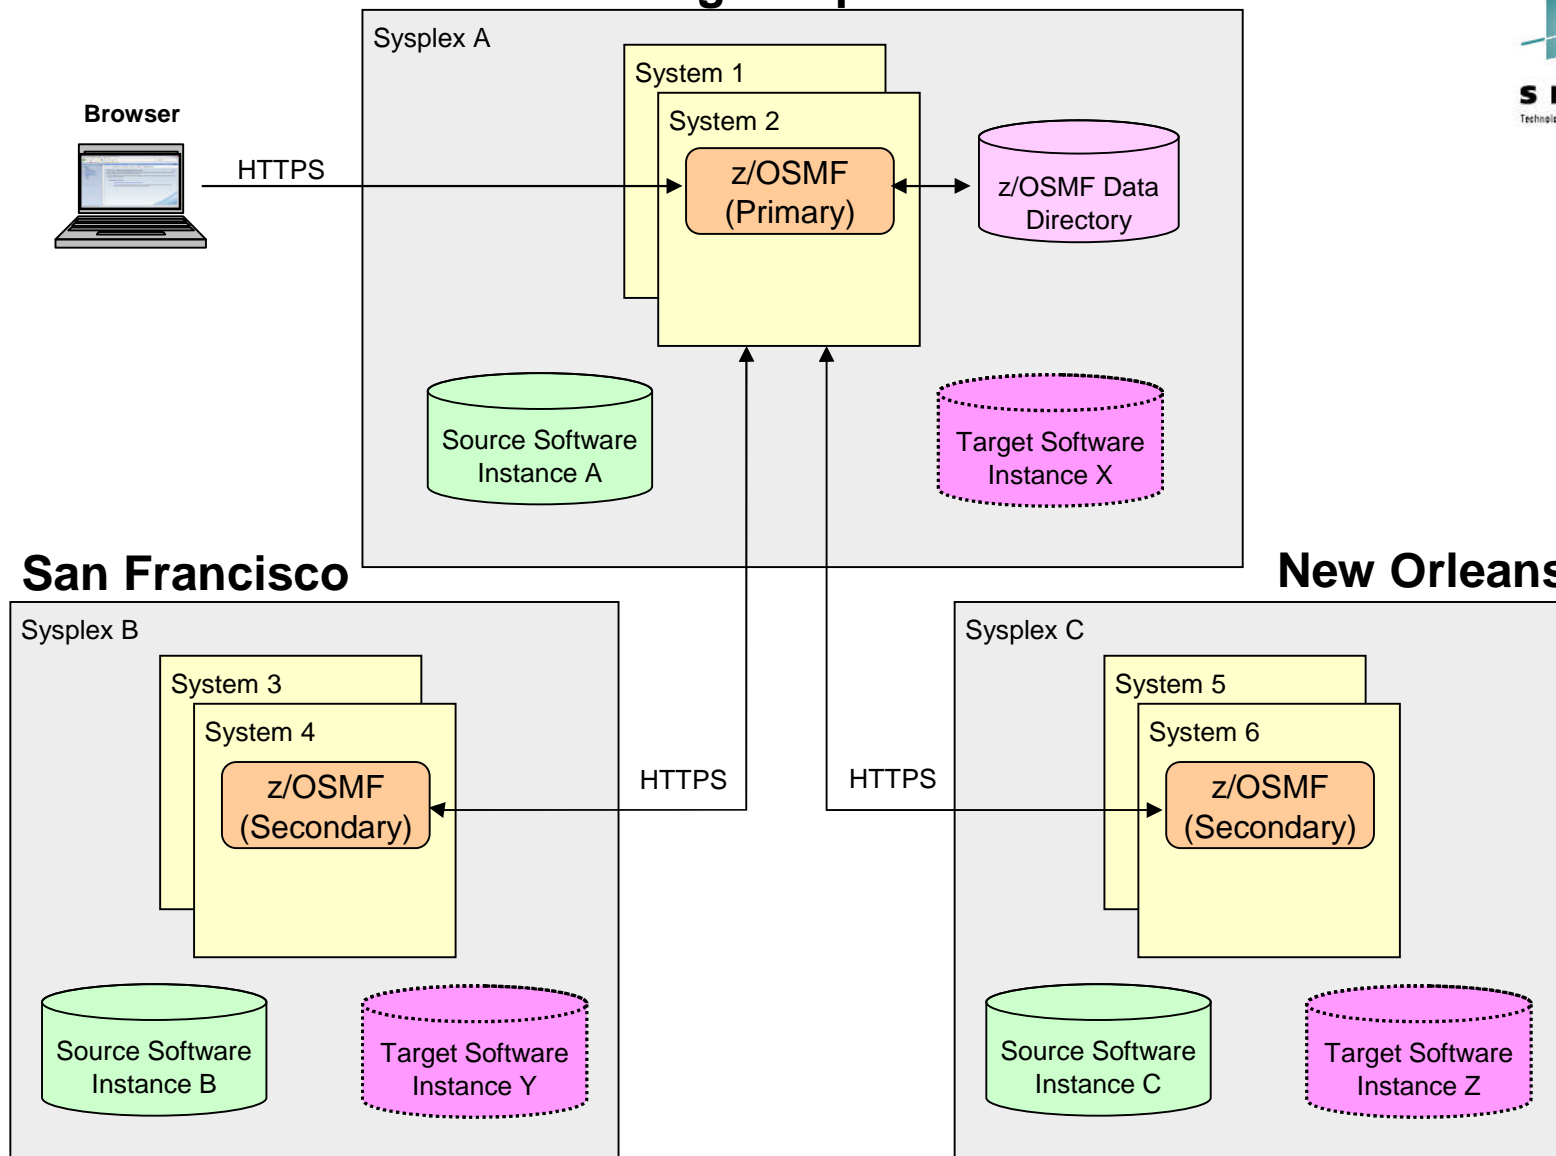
Sysplex A

System 1

System 2

z/OSMF (Primary)

z/OSMF Data Directory

Browser

HTTPS

Source Software Instance A

Target Software Instance X

San Francisco

New Orleans

Sysplex B

System 3

System 4

z/OSMF (Secondary)

HTTPS

HTTPS

Sysplex C

System 5

System 6

z/OSMF (Secondary)

Source Software Instance B

Target Software Instance Y

Source Software Instance C

Target Software Instance Z